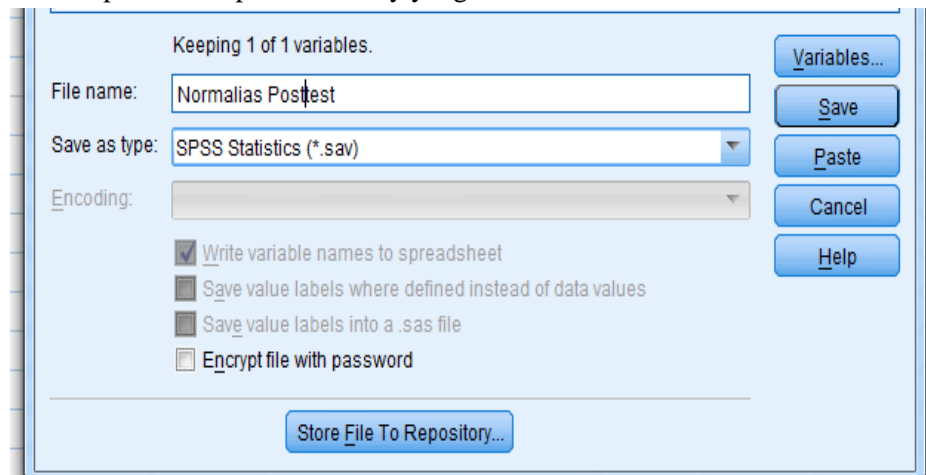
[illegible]

Keeping 1 of 1 variables.

File name: Normalias Posttest

Save as type: SPSS Statistics (*.sav)

Encoding:

Write variable names to spreadsheet

Save value labels where defined instead of data values

Save value labels into a .sas file

Encrypt file with password

Store File To Repository...

Variables...

Save

Paste

Cancel

Help